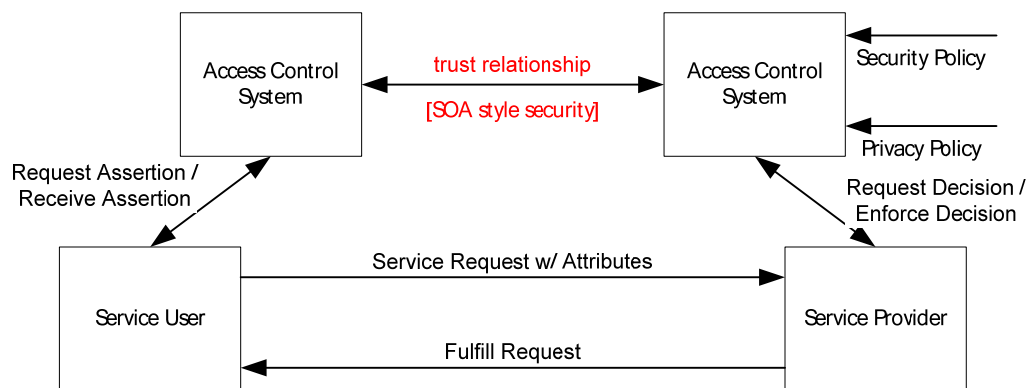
Access Control System

trust relationship

[SOA style security]

Access Control System

Security Policy

Privacy Policy

Request Assertion / Receive Assertion

Request Decision / Enforce Decision

Service Request w/ Attributes

Service User

Service Provider

Fulfill Request